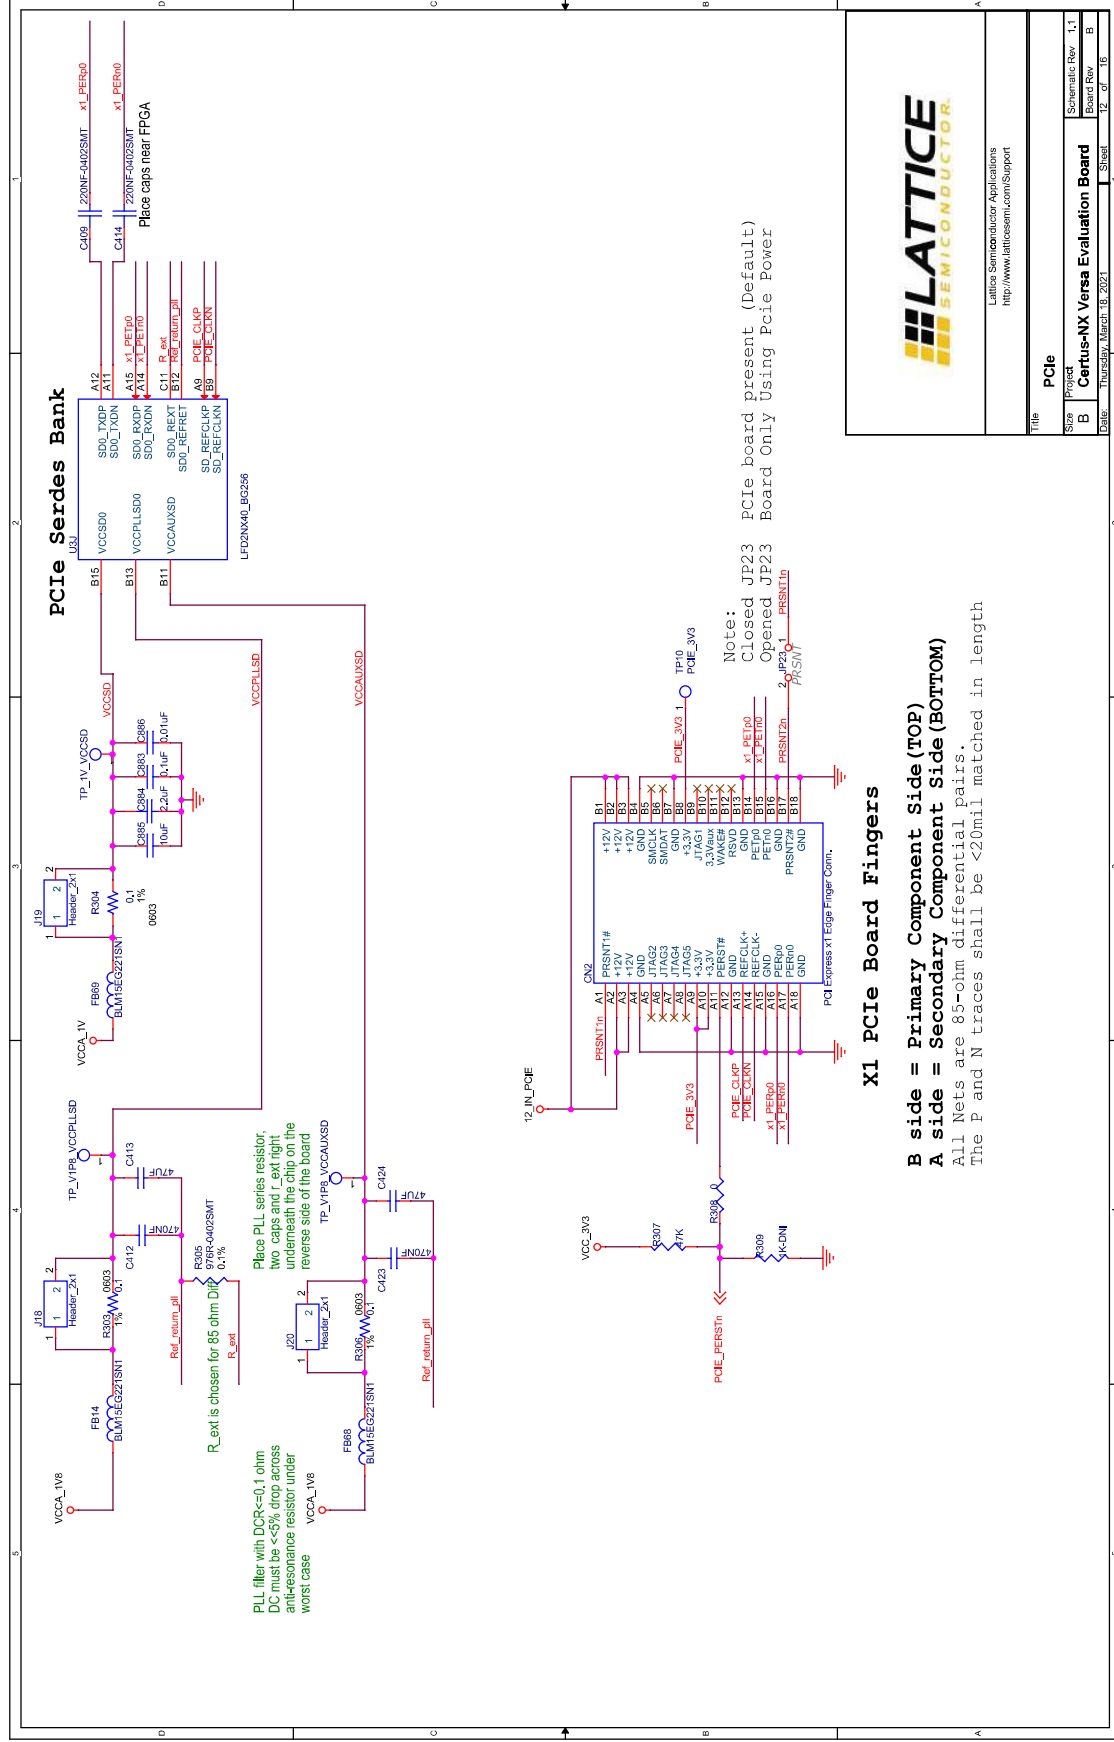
PCIe Serdes Bank

U3J

VCCSD0
VCCPLLSD0
VCCAUXSD

SD0_TXDP
SD0_TXDN
SD0_RXDP
SD0_RXDN
SD0_REXT
SD0_REFRET
SD_REFCLKP
SD_REFCLKN

LFD2NX40_BG256

B15
B13
B11
A12
A11
A15
A14
C11
B12
A9
B9

x1_PETp0
x1_PETn0
R_ext
Ref_return_pll
PCIE_CLKP
PCIE_CLKN

C409 220NF-0402SMT x1_PERp0
C414 220NF-0402SMT x1_PERn0
Place caps near FPGA

VCCSD
VCCPLLSD
VCCAUXSD

TP_1V_VCCSD
C886 0.01uF
C883 0.1uF
C884 2.2uF
C885 10uF

J19 Header_2x1
R304 0.1 1% 0603
FB69 BLM15EG221SN1
VCCA_1V

TP_V1P8_VCCPLLSD
C413 47uF
C412 470nF
J18 Header_2x1
R303 0.1 1% 0603
R305 976R-0402SMT 0.1%
FB14 BLM15EG221SN1
VCCA_1V8
Ref_return_pll
R_ext
R_ext is chosen for 85 ohm Diff

Place PLL series resistor, two caps and r_ext right underneath the chip on the reverse side of the board

TP_V1P8_VCCAUXSD
C424 47uF
C423 470nF
J20 Header_2x1
R306 0.1 1% 0603
FB68 BLM15EG221SN1
VCCA_1V8
Ref_return_pll

PLL filter with DCR<=0.1 ohm DC must be <=5% drop across anti-resonance resistor under worst case

TP10 PCIE_3V3
PCIE_3V3
JP23
PRSNT
PRSNT1n
PRSNT2n
12_IN_PCIE

CN2
PCI Express x1 Edge Finger Conn.
A1 PRSNT1#
A2 +12V
A3 +12V
A4 GND
A5 JTAG2
A6 JTAG3
A7 JTAG4
A8 JTAG5
A9 +3.3V
A10 +3.3V
A11 PERST#
A12 GND
A13 REFCLK+
A14 REFCLK-
A15 GND
A16 PERp0
A17 PERn0
A18 GND
B1 +12V
B2 +12V
B3 +12V
B4 GND
B5 SMCLK
B6 SMDAT
B7 GND
B8 +3.3V
B9 JTAG1
B10 3.3Vaux
B11 WAKE#
B12 RSVD
B13 GND
B14 PETp0
B15 PETn0
B16 GND
B17 PRSNT2#
B18 GND

PCIE_3V3
PCIE_CLKP
PCIE_CLKN
x1_PERp0
x1_PERn0

VCC_3V3
R307 4.7K
R308 0
R309 1K-DNI
PCIE_PERSTn

Note:
Closed JP23 PCIe board present (Default)
Opened JP23 Board Only Using Pcie Power

X1 PCIe Board Fingers

B side = Primary Component Side(TOP)
A side = Secondary Component Side(BOTTOM)
All Nets are 85-ohm differential pairs.
The P and N traces shall be <20mil matched in length

LATTICE SEMICONDUCTOR
Lattice Semiconductor Applications
http://www.latticesemi.com/Support
Title
PCIe
Size B
Project Certus-NX Versa Evaluation Board
Schematic Rev 1.1
Board Rev B
Date: Thursday, March 18, 2021
Sheet 12 of 16

D C B A
1 2 3 4 5